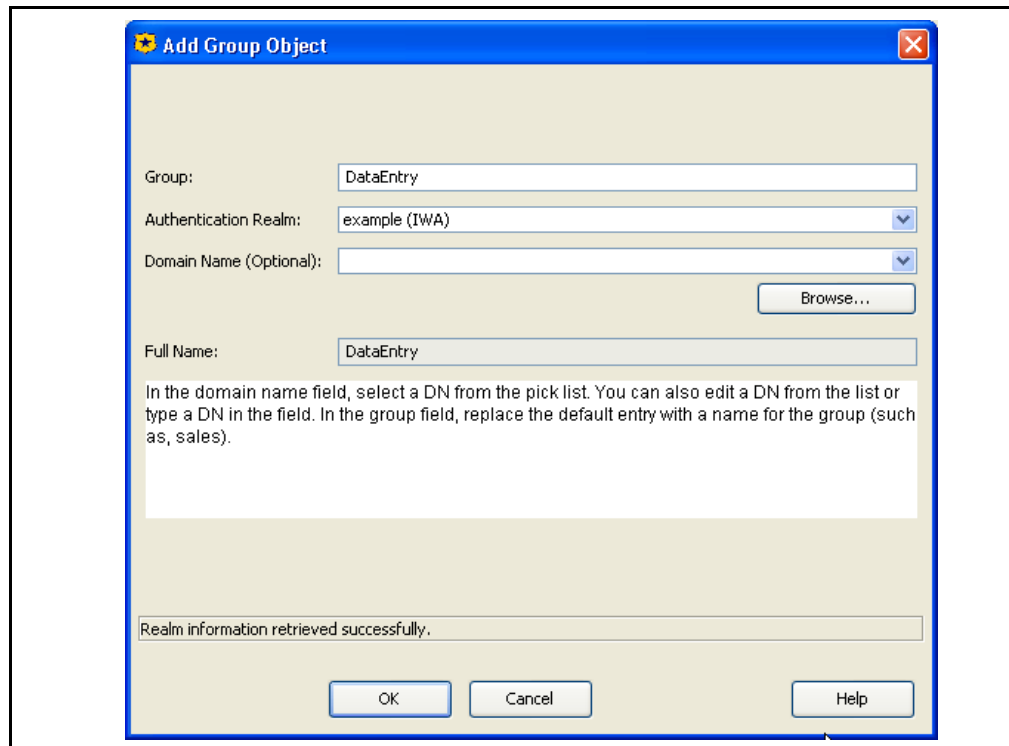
Add Group Object

Group: DataEntry

Authentication Realm: example (IWA)

Domain Name (Optional):

Browse...

Full Name: DataEntry

In the domain name field, select a DN from the pick list. You can also edit a DN from the list or type a DN in the field. In the group field, replace the default entry with a name for the group (such as, sales).

Realm information retrieved successfully.

OK

Cancel

Help